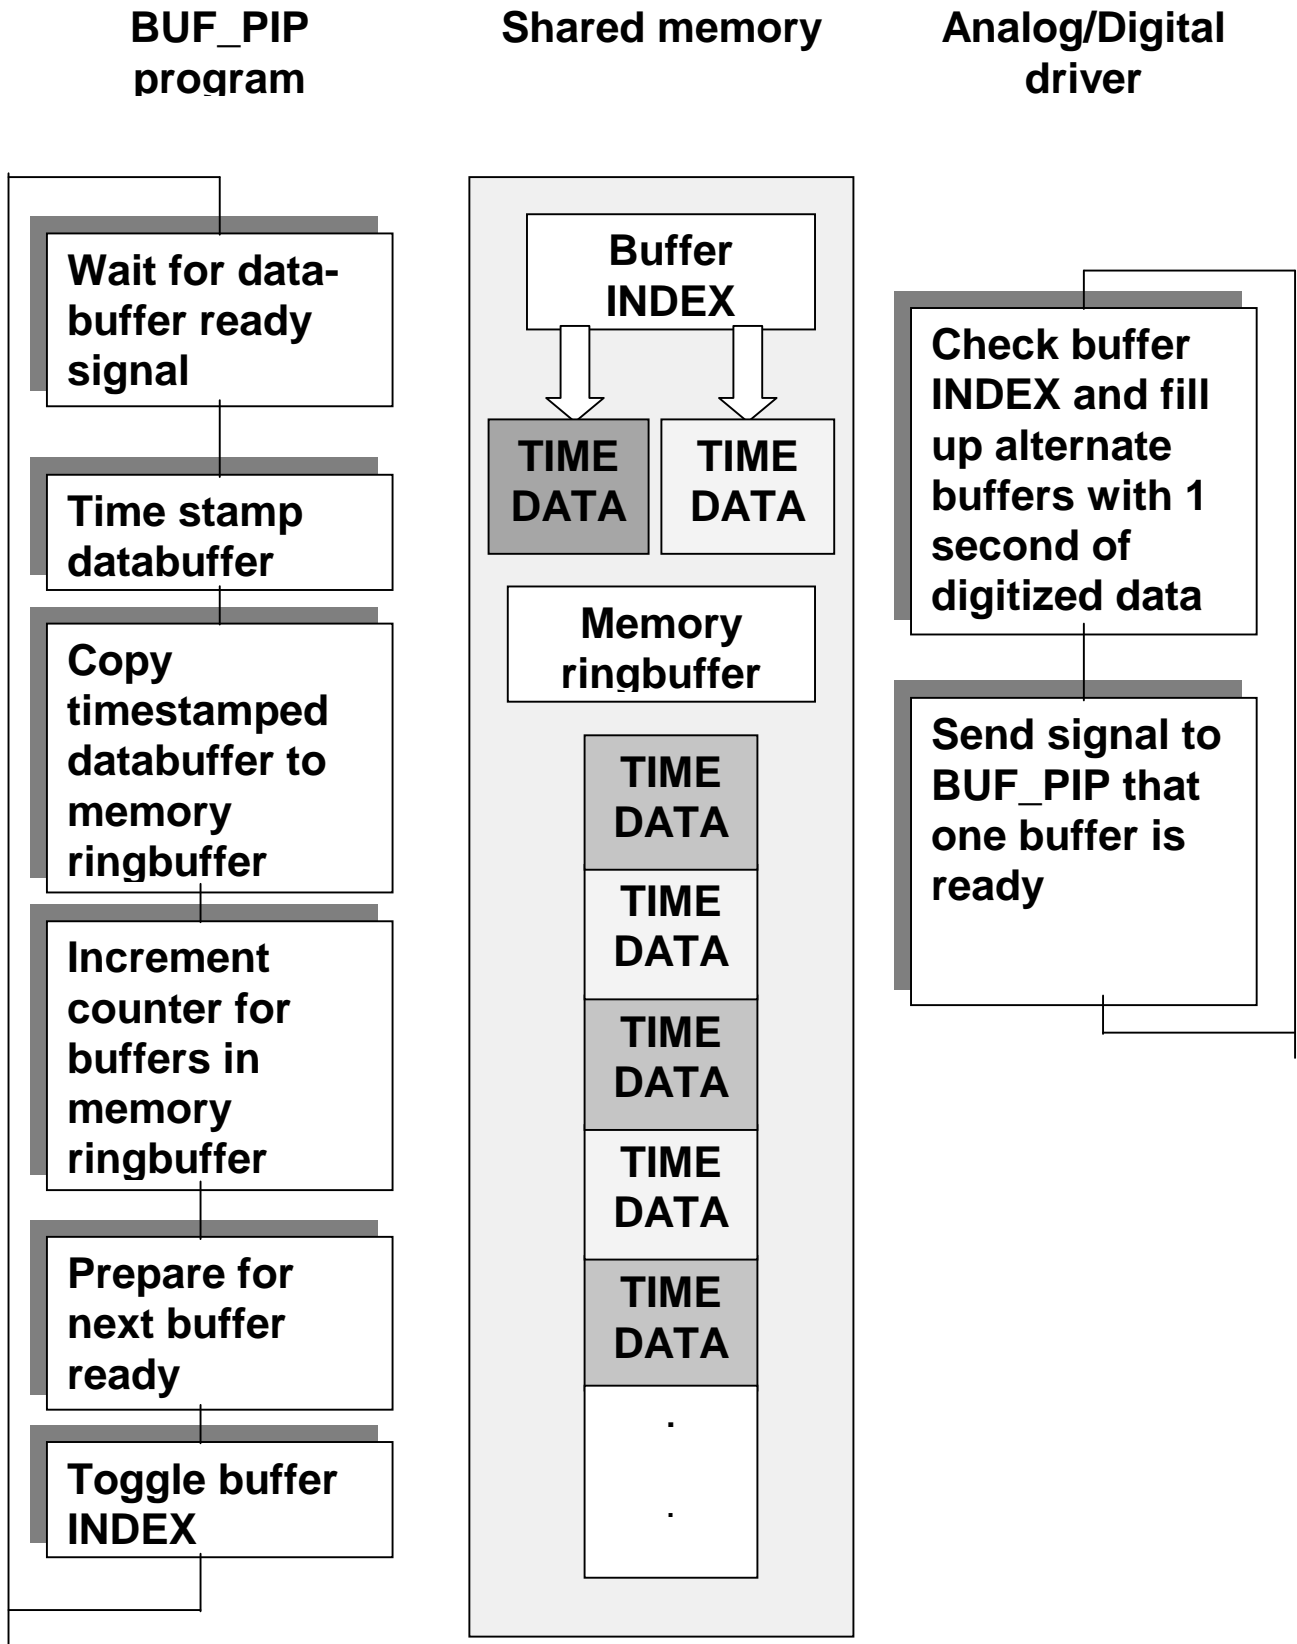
BUF_PIP program

Shared memory

Analog/Digital driver

Wait for data-buffer ready signal

Time stamp databuffer

Copy timestamped databuffer to memory ringbuffer

Increment counter for buffers in memory ringbuffer

Prepare for next buffer ready

Toggle buffer INDEX

Buffer INDEX

TIME DATA

TIME DATA

Memory ringbuffer

TIME DATA

TIME DATA

TIME DATA

TIME DATA

TIME DATA

.

.

Check buffer INDEX and fill up alternate buffers with 1 second of digitized data

Send signal to BUF_PIP that one buffer is ready